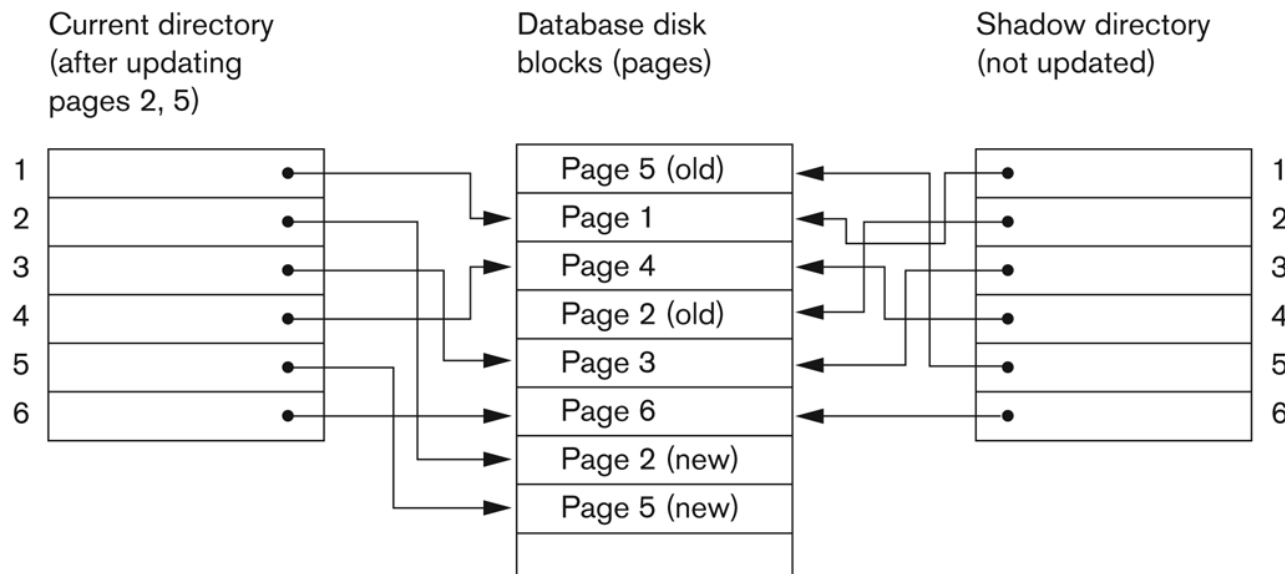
Current directory (after updating pages 2, 5)

Database disk blocks (pages)

Shadow directory (not updated)

1
2
3
4
5
6

Page 5 (old)
Page 1
Page 4
Page 2 (old)
Page 3
Page 6
Page 2 (new)
Page 5 (new)

1
2
3
4
5
6